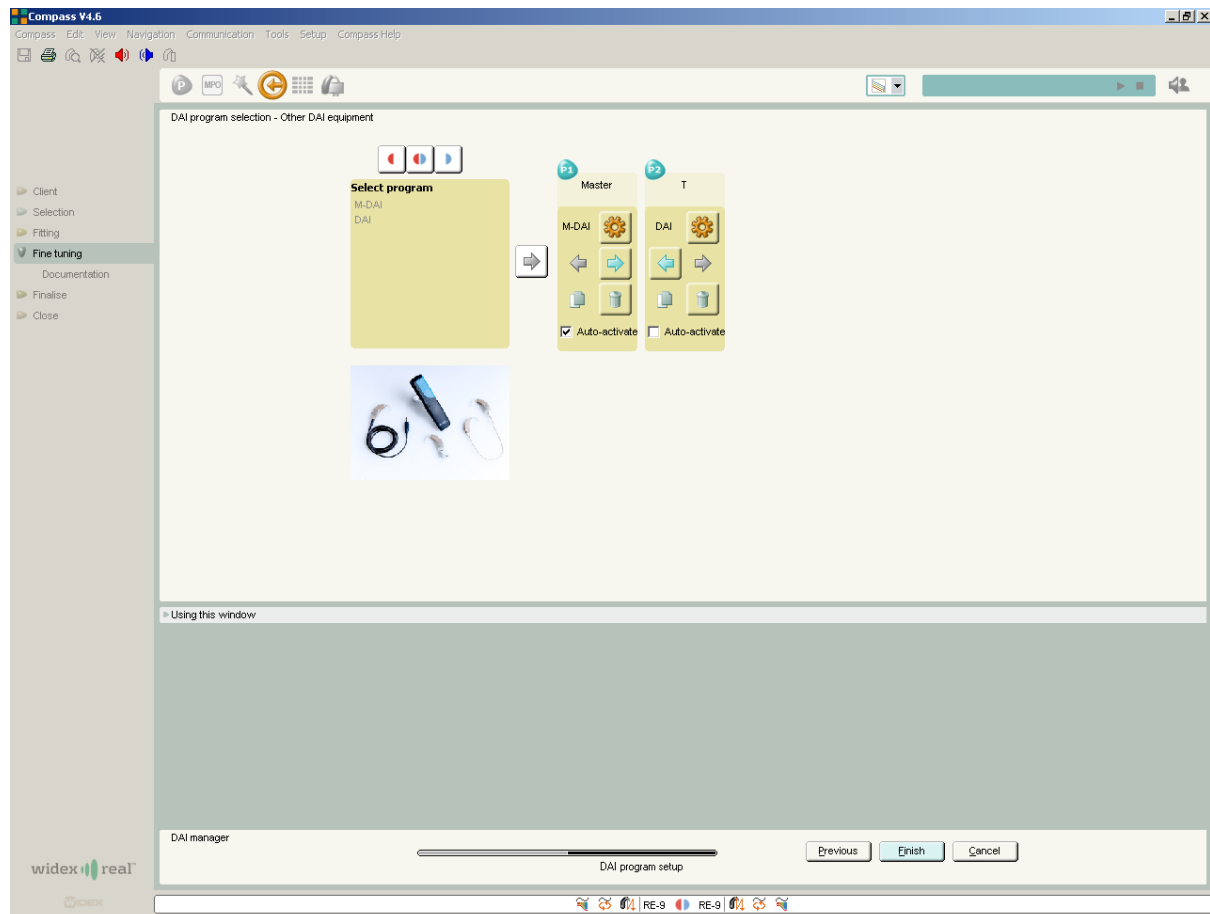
Compass V4.6

Compass Edit View Navigation Communication Tools Setup Compass Help

MPO

DAI program selection - Other DAI equipment

Select program
M-DAI
DAI

P1
Master
M-DAI
Auto-activate

P2
T
DAI
Auto-activate

Client
Selection
Fitting
Fine tuning
Documentation
Finalise
Close

Using this window

DAI manager

DAI program setup

Previous
Finish
Cancel

widex real

WIDEX

RE-9 RE-9